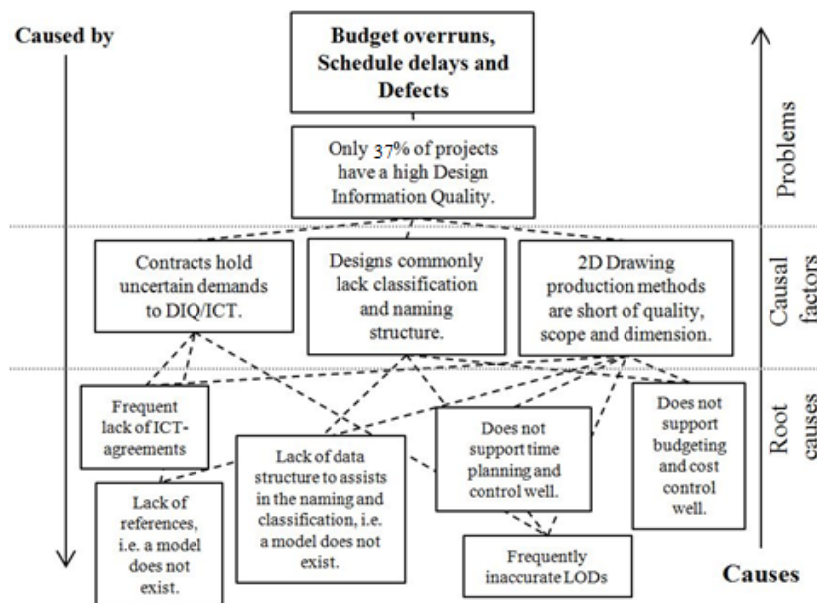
Caused by

Budget overruns, Schedule delays and Defects

Only 37% of projects have a high Design Information Quality.

Problems

Contracts hold uncertain demands to DIQ/ICT.

Designs commonly lack classification and naming structure.

2D Drawing production methods are short of quality, scope and dimension.

Causal factors

Frequent lack of ICT-agreements

Lack of data structure to assists in the naming and classification, i.e. a model does not exist.

Does not support time planning and control well.

Does not support budgeting and cost control well.

Root causes

Lack of references, i.e. a model does not exist.

Frequently inaccurate LODs

Causes